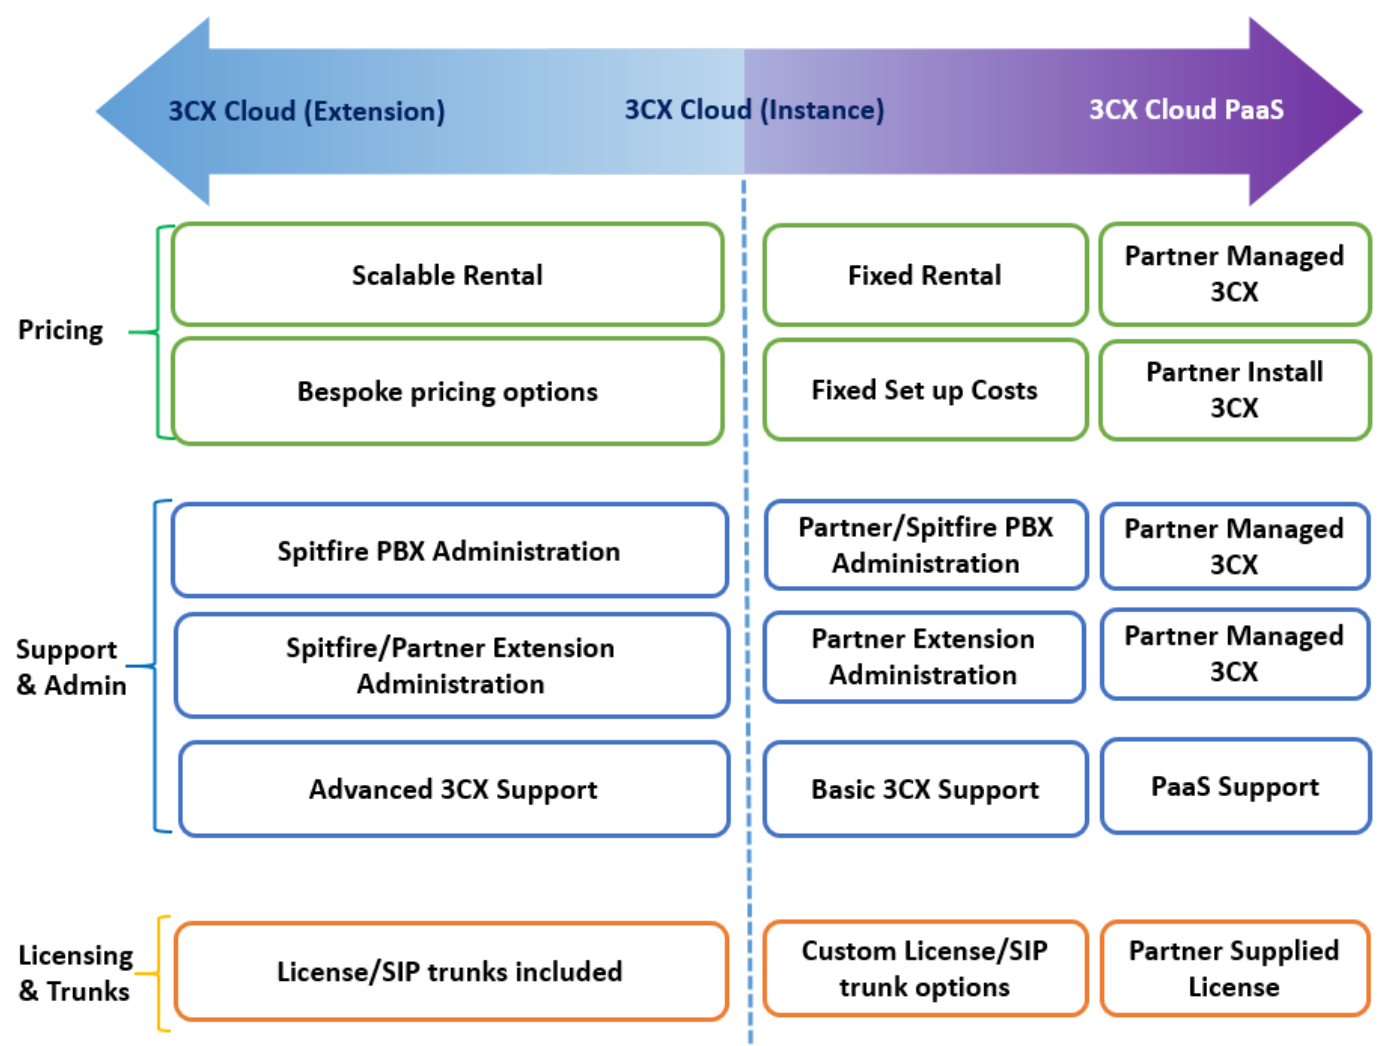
3CX Cloud (Extension)
3CX Cloud (Instance)
3CX Cloud PaaS

Pricing

Scalable Rental
Fixed Rental
Partner Managed 3CX

Bespoke pricing options
Fixed Set up Costs
Partner Install 3CX

Support & Admin

Spitfire PBX Administration
Partner/Spitfire PBX Administration
Partner Managed 3CX

Spitfire/Partner Extension Administration
Partner Extension Administration
Partner Managed 3CX

Advanced 3CX Support
Basic 3CX Support
PaaS Support

Licensing & Trunks

License/SIP trunks included
Custom License/SIP trunk options
Partner Supplied License